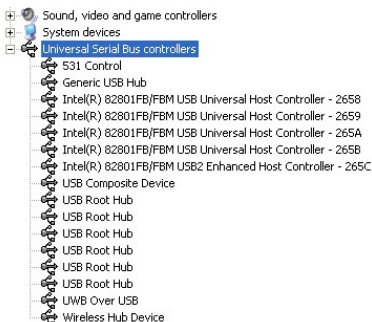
Sound, video and game controllers
System devices
Universal Serial Bus controllers
531 Control
Generic USB Hub
Intel(R) 82801FB/FBM USB Universal Host Controller - 2658
Intel(R) 82801FB/FBM USB Universal Host Controller - 2659
Intel(R) 82801FB/FBM USB Universal Host Controller - 265A
Intel(R) 82801FB/FBM USB Universal Host Controller - 265B
Intel(R) 82801FB/FBM USB2 Enhanced Host Controller - 265C
USB Composite Device
USB Root Hub
USB Root Hub
USB Root Hub
USB Root Hub
USB Root Hub
USB Root Hub
UWB Over USB
Wireless Hub Device